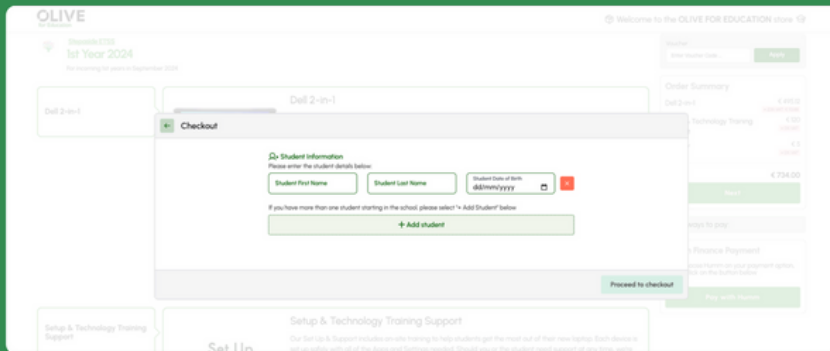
OLIVE
for Education

Welcome to the OLIVE FOR EDUCATION store

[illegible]
1st Year 2024
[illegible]

Dell 2-in-1

Dell 2-in-1

Order Summary

Dell 2-in-1

Technology Training

€ 724.00

Checkout

Student Information
Please enter the student details below:

Student First Name
Student Last Name
Student Date of Birth
dd/mm/yyyy

If you have more than one student starting in the school, please select "+ Add Student" below

+ Add student

Proceed to checkout

Finance Payment

Setup & Technology Training Support

Set Up

Setup & Technology Training Support